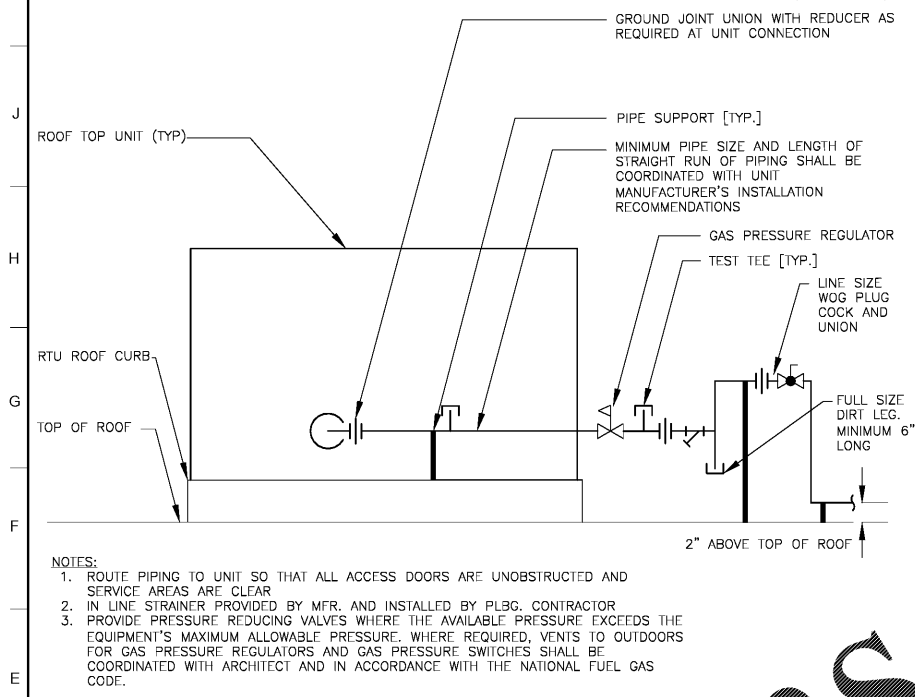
J

H

G

F

E

GROUND JOINT UNION WITH REDUCER AS REQUIRED AT UNIT CONNECTION

PIPE SUPPORT [TYP.]

ROOF TOP UNIT (TYP)

MINIMUM PIPE SIZE AND LENGTH OF STRAIGHT RUN OF PIPING SHALL BE COORDINATED WITH UNIT MANUFACTURER'S INSTALLATION RECOMMENDATIONS

GAS PRESSURE REGULATOR

TEST TEE [TYP.]

LINE SIZE WOG PLUG COCK AND UNION

RTU ROOF CURB

FULL SIZE DIRT LEG. MINIMUM 6" LONG

TOP OF ROOF

2" ABOVE TOP OF ROOF

NOTES:
1. ROUTE PIPING TO UNIT SO THAT ALL ACCESS DOORS ARE UNOBSTRUCTED AND SERVICE AREAS ARE CLEAR
2. IN LINE STRAINER PROVIDED BY MFR. AND INSTALLED BY PLBG. CONTRACTOR
3. PROVIDE PRESSURE REDUCING VALVES WHERE THE AVAILABLE PRESSURE EXCEEDS THE EQUIPMENT'S MAXIMUM ALLOWABLE PRESSURE. WHERE REQUIRED, VENTS TO OUTDOORS FOR GAS PRESSURE REGULATORS AND GAS PRESSURE SWITCHES SHALL BE COORDINATED WITH ARCHITECT AND IN ACCORDANCE WITH THE NATIONAL FUEL GAS CODE.